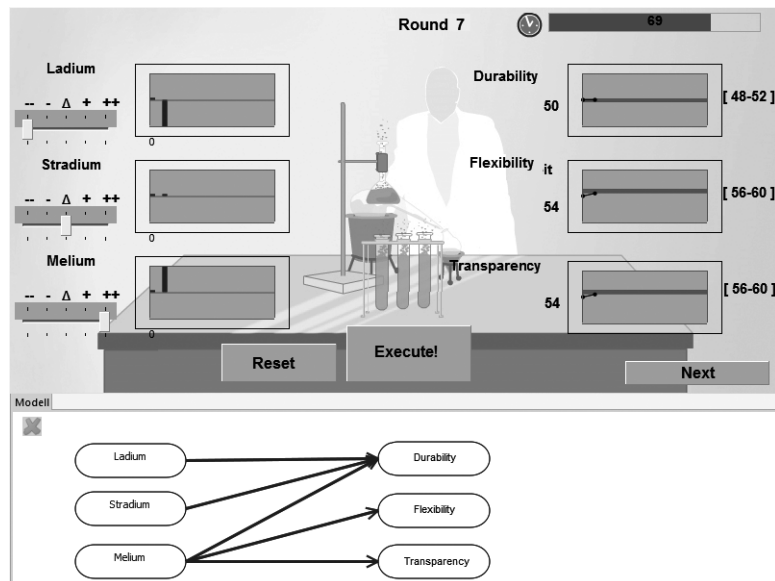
Round 7

69

Ladium

-- - Δ + ++

0

Stradium

-- - Δ + ++

0

Melium

-- - Δ + ++

0

Durability

50

[ 48-52 ]

Flexibility it

54

[ 56-60 ]

Transparency

54

[ 56-60 ]

Reset

Execute!

Next

Modell

Ladium

Stradium

Melium

Durability

Flexibility

Transparency